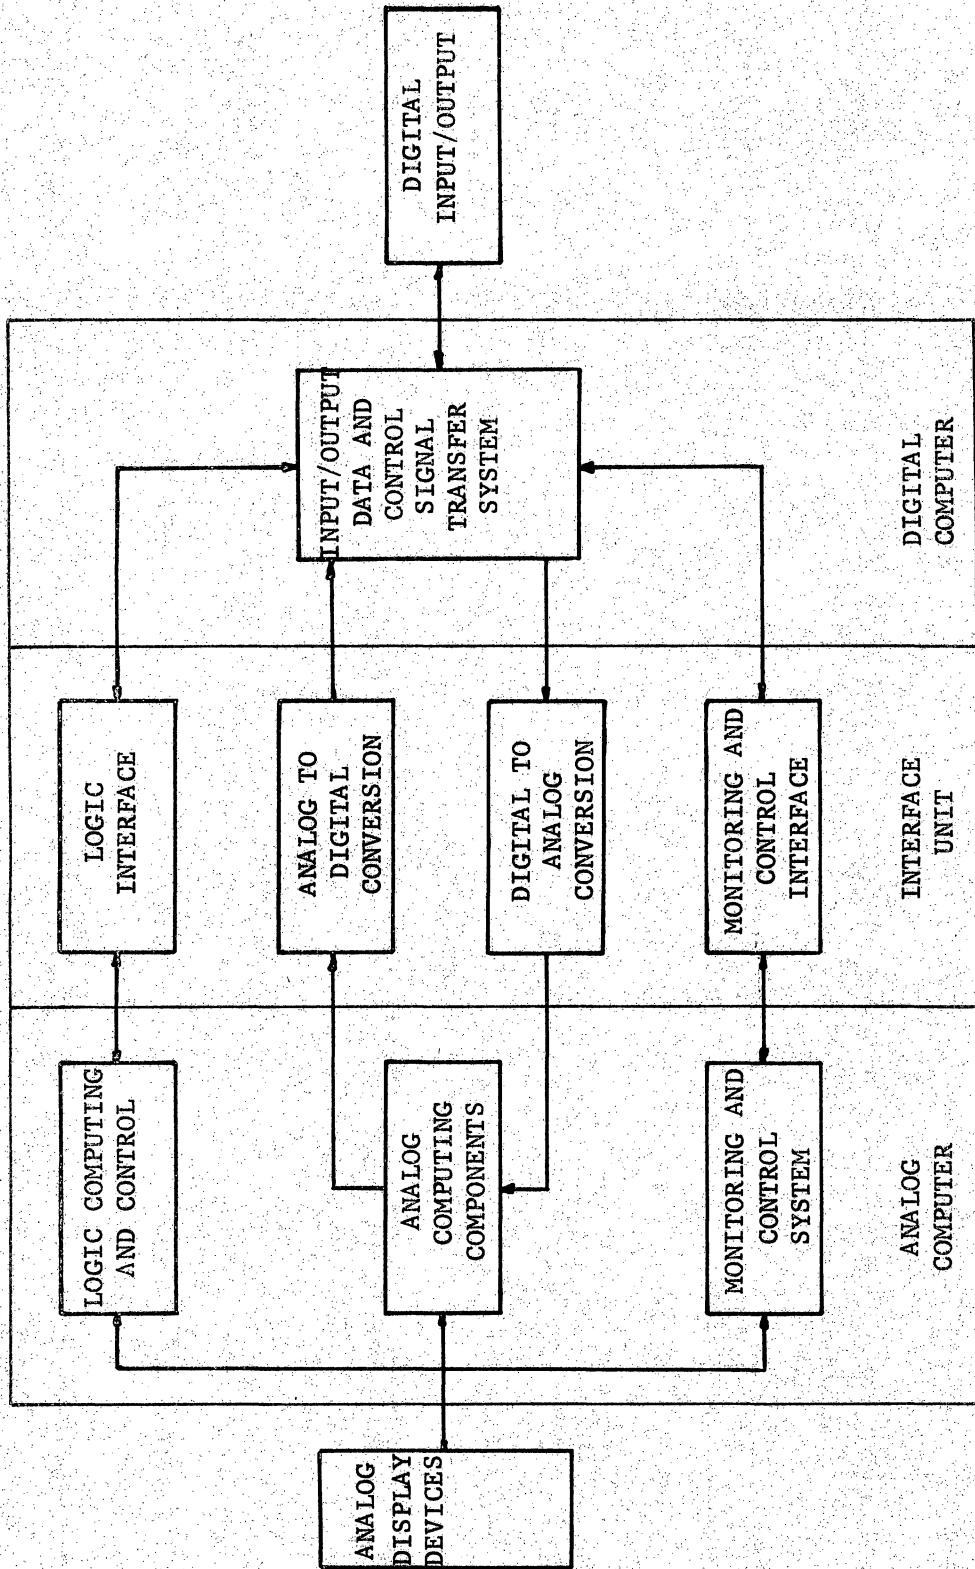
DIGITAL INPUT/OUTPUT

INPUT/OUTPUT DATA AND CONTROL SIGNAL TRANSFER SYSTEM

DIGITAL COMPUTER

LOGIC INTERFACE

ANALOG TO DIGITAL CONVERSION

DIGITAL TO ANALOG CONVERSION

MONITORING AND CONTROL INTERFACE

INTERFACE UNIT

LOGIC COMPUTING AND CONTROL

ANALOG COMPUTING COMPONENTS

MONITORING AND CONTROL SYSTEM

ANALOG COMPUTER

ANALOG DISPLAY DEVICES